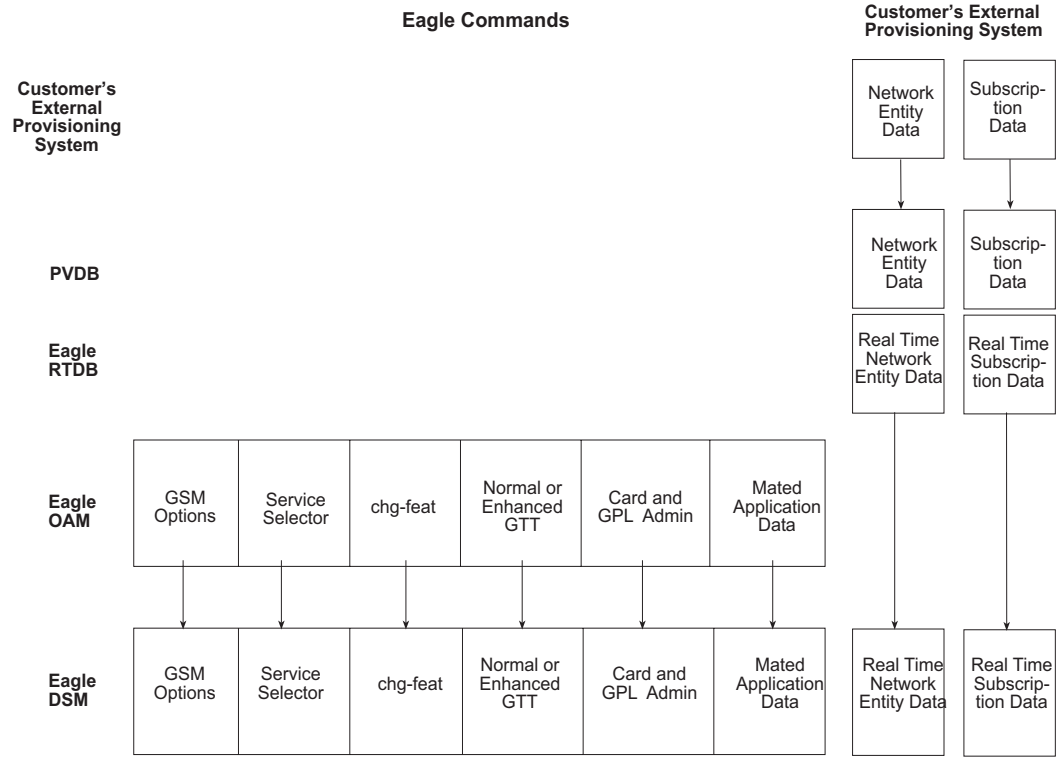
Eagle Commands

Customer's External Provisioning System

Customer's External Provisioning System

Network Entity Data

Subscription Data

PVDB

Network Entity Data

Subscription Data

Eagle RTDB

Real Time Network Entity Data

Real Time Subscription Data

Eagle OAM

GSM Options

Service Selector

chg-feat

Normal or Enhanced GTT

Card and GPL Admin

Mated Application Data

Eagle DSM

GSM Options

Service Selector

chg-feat

Normal or Enhanced GTT

Card and GPL Admin

Mated Application Data

Real Time Network Entity Data

Real Time Subscription Data